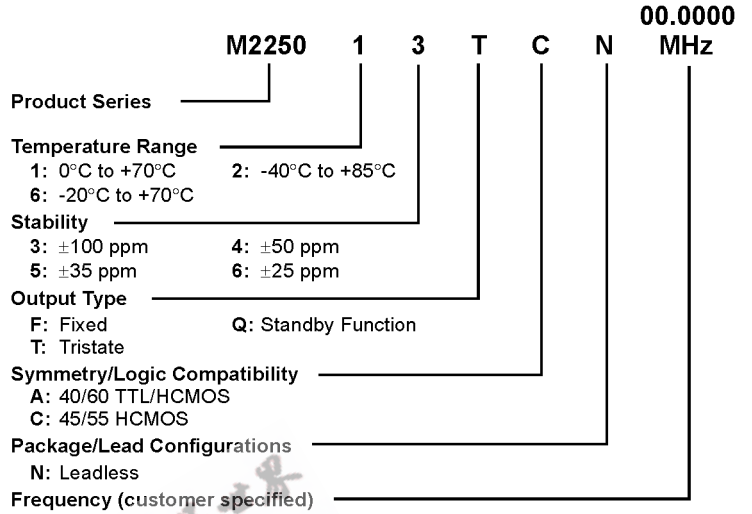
00.0000

M2250 1 3 T C N MHz

Product Series

Temperature Range
1: 0°C to +70°C 2: -40°C to +85°C
6: -20°C to +70°C

Stability
3: ±100 ppm 4: ±50 ppm
5: ±35 ppm 6: ±25 ppm

Output Type
F: Fixed Q: Standby Function
T: Tristate

Symmetry/Logic Compatibility
A: 40/60 TTL/HCMOS
C: 45/55 HCMOS

Package/Lead Configurations
N: Leadless

Frequency (customer specified)